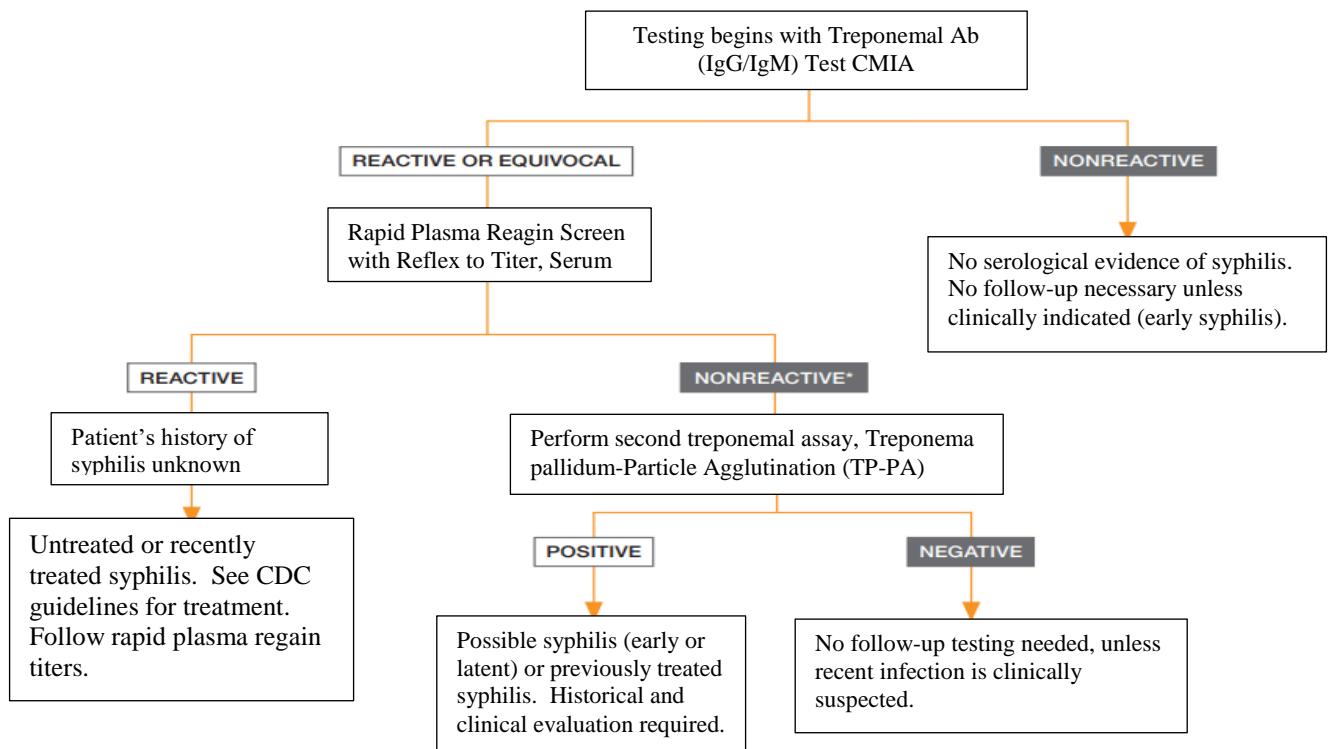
Testing begins with Treponemal Ab (IgG/IgM) Test CMIA

REACTIVE OR EQUIVOCAL

Rapid Plasma Reagin Screen with Reflex to Titer, Serum

REACTIVE

Patient's history of syphilis unknown

Untreated or recently treated syphilis. See CDC guidelines for treatment. Follow rapid plasma regain titers.

NONREACTIVE*

Perform second treponemal assay, Treponema pallidum-Particle Agglutination (TP-PA)

POSITIVE

Possible syphilis (early or latent) or previously treated syphilis. Historical and clinical evaluation required.

NEGATIVE

No follow-up testing needed, unless recent infection is clinically suspected.

NONREACTIVE

No serological evidence of syphilis. No follow-up necessary unless clinically indicated (early syphilis).